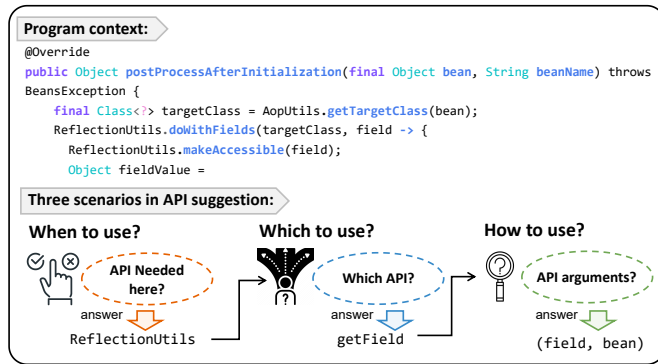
Program context:

@Override
public Object postProcessAfterInitialization(final Object bean, String beanName) throws BeansException {
final Class<?> targetClass = AopUtils.getTargetClass(bean);
ReflectionUtils.doWithFields(targetClass, field -> {
ReflectionUtils.makeAccessible(field);
Object fieldValue =

Three scenarios in API suggestion:

When to use?

API Needed here?

answer

ReflectionUtils

Which to use?

Which API?

answer

getField

How to use?

API arguments?

answer

(field, bean)